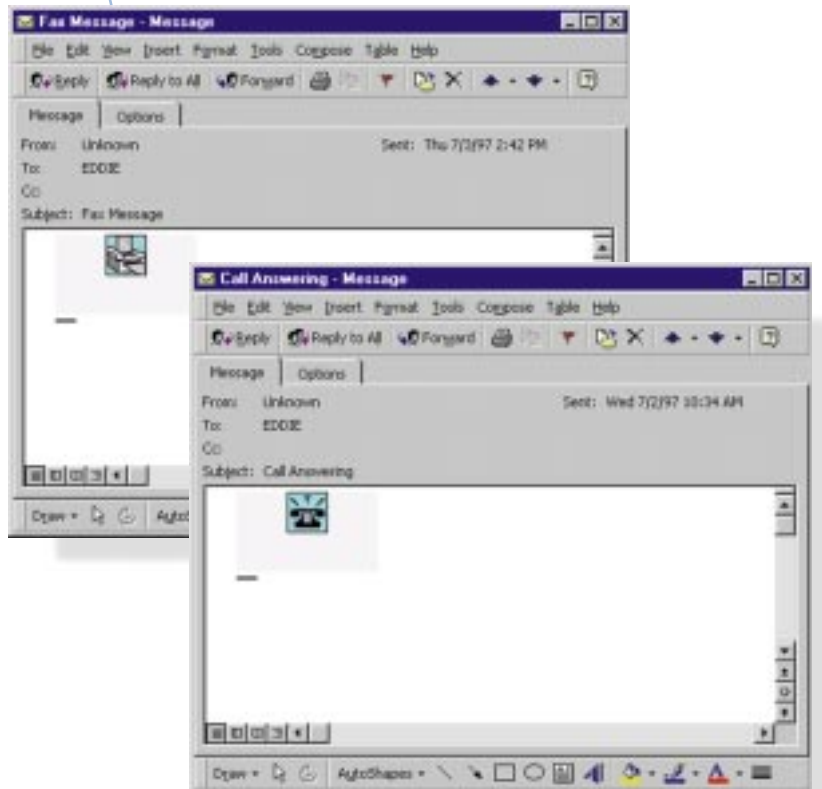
Fax Message - Message

File Edit View Insert Format Tools Compose Table Help

Reply Reply to All Forward

Message Options

From: Unknown Sent: Thu 7/3/97 2:42 PM

To: EDDIE

Cc:

Subject: Fax Message

Draw AutoS

Call Answering - Message

File Edit View Insert Format Tools Compose Table Help

Reply Reply to All Forward

Message Options

From: Unknown Sent: Wed 7/2/97 10:34 AM

To: EDDIE

Cc:

Subject: Call Answering

Draw AutoShapes